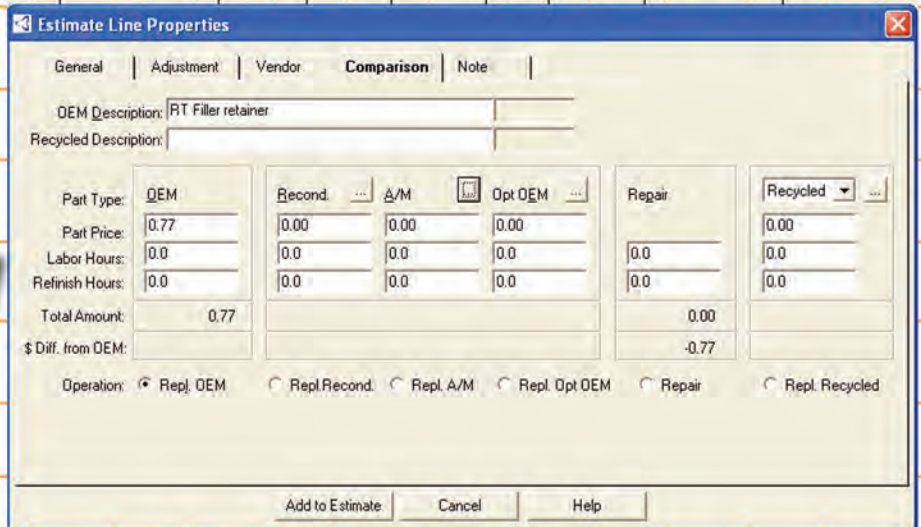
Estimate Line Properties

General | Adjustment | Vendor | Comparison | Note

OEM Description: RT Filler retainer
Recycled Description:

| | OEM | Recond. ... | A/M ... | Opt OEM ... | Repair | Recycled ... |
|---|---|---|---|---|---|---|
| Part Type: | OEM | Recond. | A/M | Opt OEM | Repair | Recycled |
| Part Price: | 0.77 | 0.00 | 0.00 | 0.00 | | 0.00 |
| Labor Hours: | 0.0 | 0.0 | 0.0 | 0.0 | 0.0 | 0.0 |
| Refinish Hours: | 0.0 | 0.0 | 0.0 | 0.0 | 0.0 | 0.0 |
| Total Amount: | 0.77 | | | | 0.00 | |
| $ Diff. from OEM: | | | | | -0.77 | |

Operation: Repl. OEM   Repl.Recond.   Repl. A/M   Repl. Opt OEM   Repair   Repl. Recycled

Add to Estimate   Cancel   Help